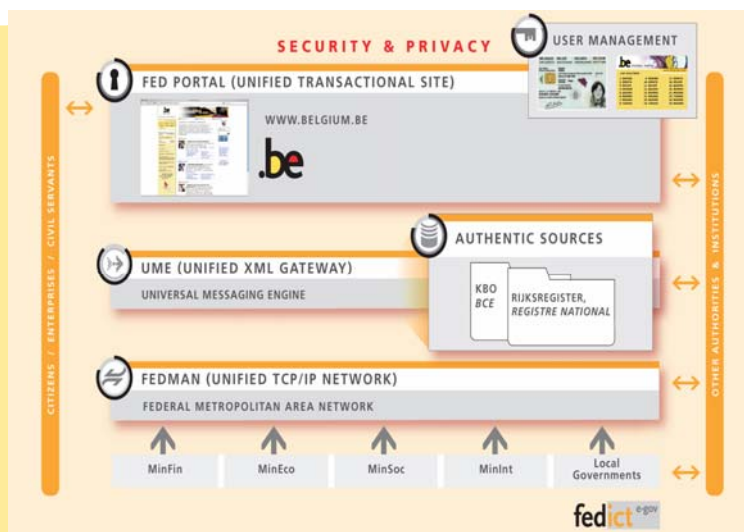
SECURITY & PRIVACY

USER MANAGEMENT

CITIZENS / ENTERPRISES / CIVIL SERVANTS

FED PORTAL (UNIFIED TRANSACTIONAL SITE)

WWW.BELGIUM.BE

.be

OTHER AUTHORITIES & INSTITUTIONS

AUTHENTIC SOURCES

UME (UNIFIED XML GATEWAY)

UNIVERSAL MESSAGING ENGINE

KBO
BCE

RIJKSREGISTER,
REGISTRE NATIONAL

FEDMAN (UNIFIED TCP/IP NETWORK)

FEDERAL METROPOLITAN AREA NETWORK

| MinFin | MinEco | MinSoc | MinInt | Local Governments |
|---|---|---|---|---|

fedict e-gov